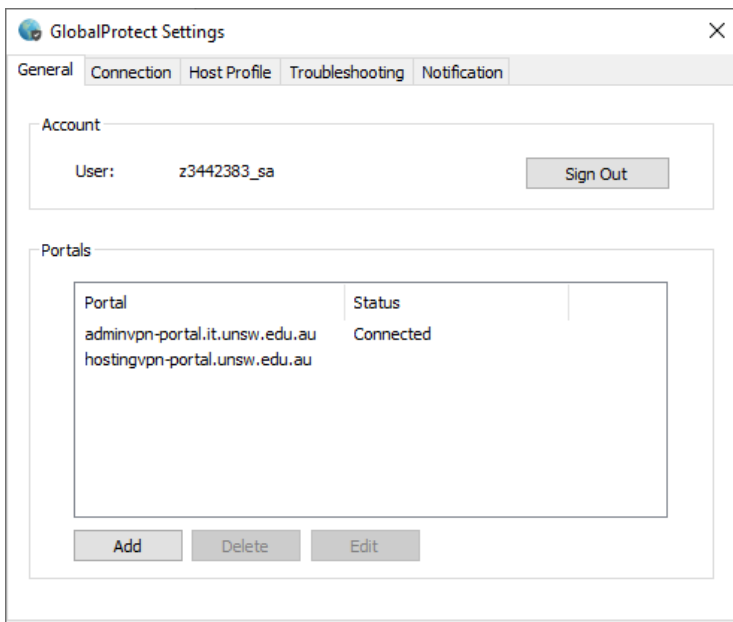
GlobalProtect Settings

General | Connection | Host Profile | Troubleshooting | Notification

Account

User: z3442383_sa

Sign Out

Portals

| Portal | Status |
|---|---|
| adminvpn-portal.it.unsw.edu.au | Connected |
| hostingvpn-portal.unsw.edu.au | |

Add | Delete | Edit